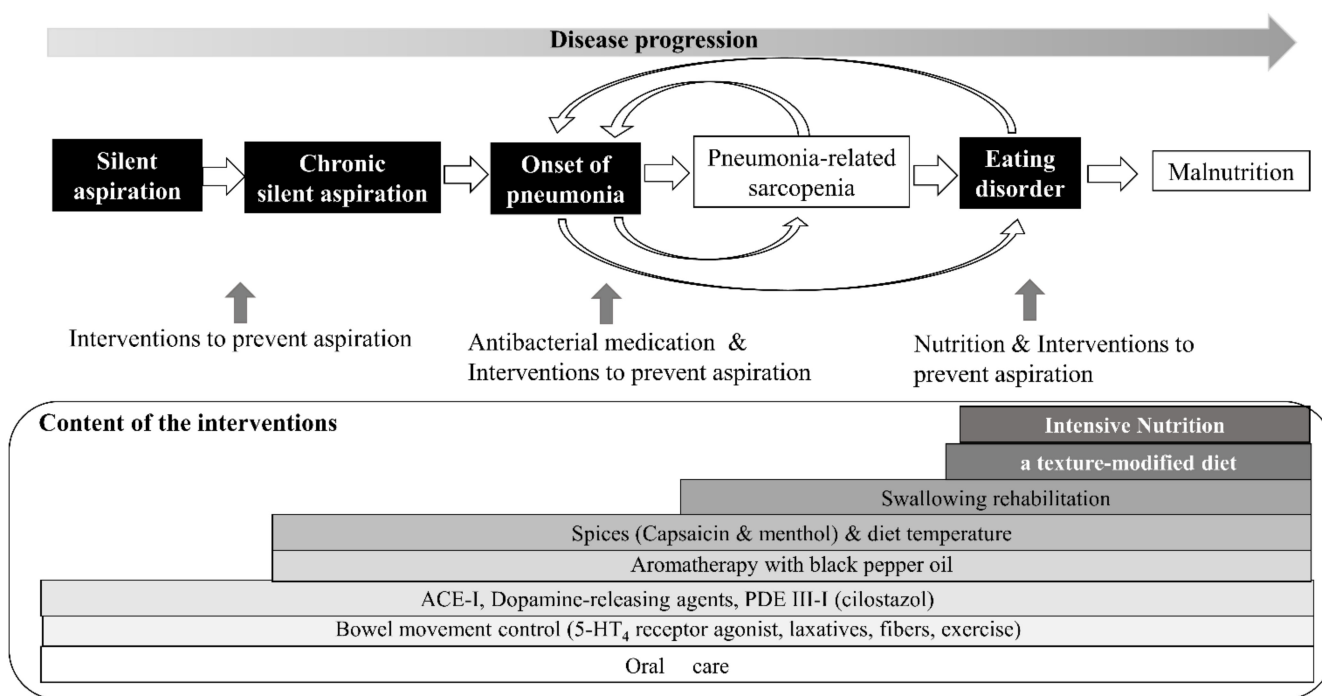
Disease progression

Silent aspiration

Chronic silent aspiration

Onset of pneumonia

Pneumonia-related sarcopenia

Eating disorder

Malnutrition

Interventions to prevent aspiration

Antibacterial medication & Interventions to prevent aspiration

Nutrition & Interventions to prevent aspiration

Content of the interventions

Intensive Nutrition

a texture-modified diet

Swallowing rehabilitation

Spices (Capsaicin & menthol) & diet temperature

Aromatherapy with black pepper oil

ACE-I, Dopamine-releasing agents, PDE III-I (cilostazol)

Bowel movement control (5-HT$_4$ receptor agonist, laxatives, fibers, exercise)

Oral care